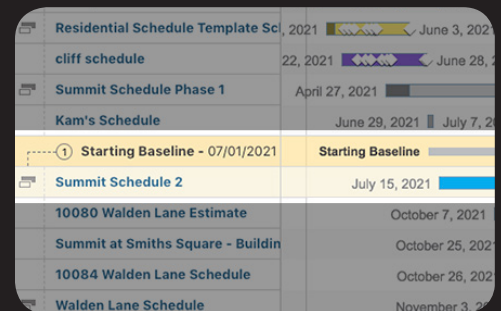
Residential Schedule Template Sc | , 2021 | June 3, 202
cliff schedule | 22, 2021 | June 28, 2
Summit Schedule Phase 1 | April 27, 2021
Kam's Schedule | June 29, 2021 | July 7,
1 Starting Baseline - 07/01/2021 | Starting Baseline
Summit Schedule 2 | July 15, 2021
10080 Walden Lane Estimate | October 7, 2021
Summit at Smiths Square - Buildin | October 25, 2021
10084 Walden Lane Schedule | October 26, 2021
Walden Lane Schedule | November 3, 2021